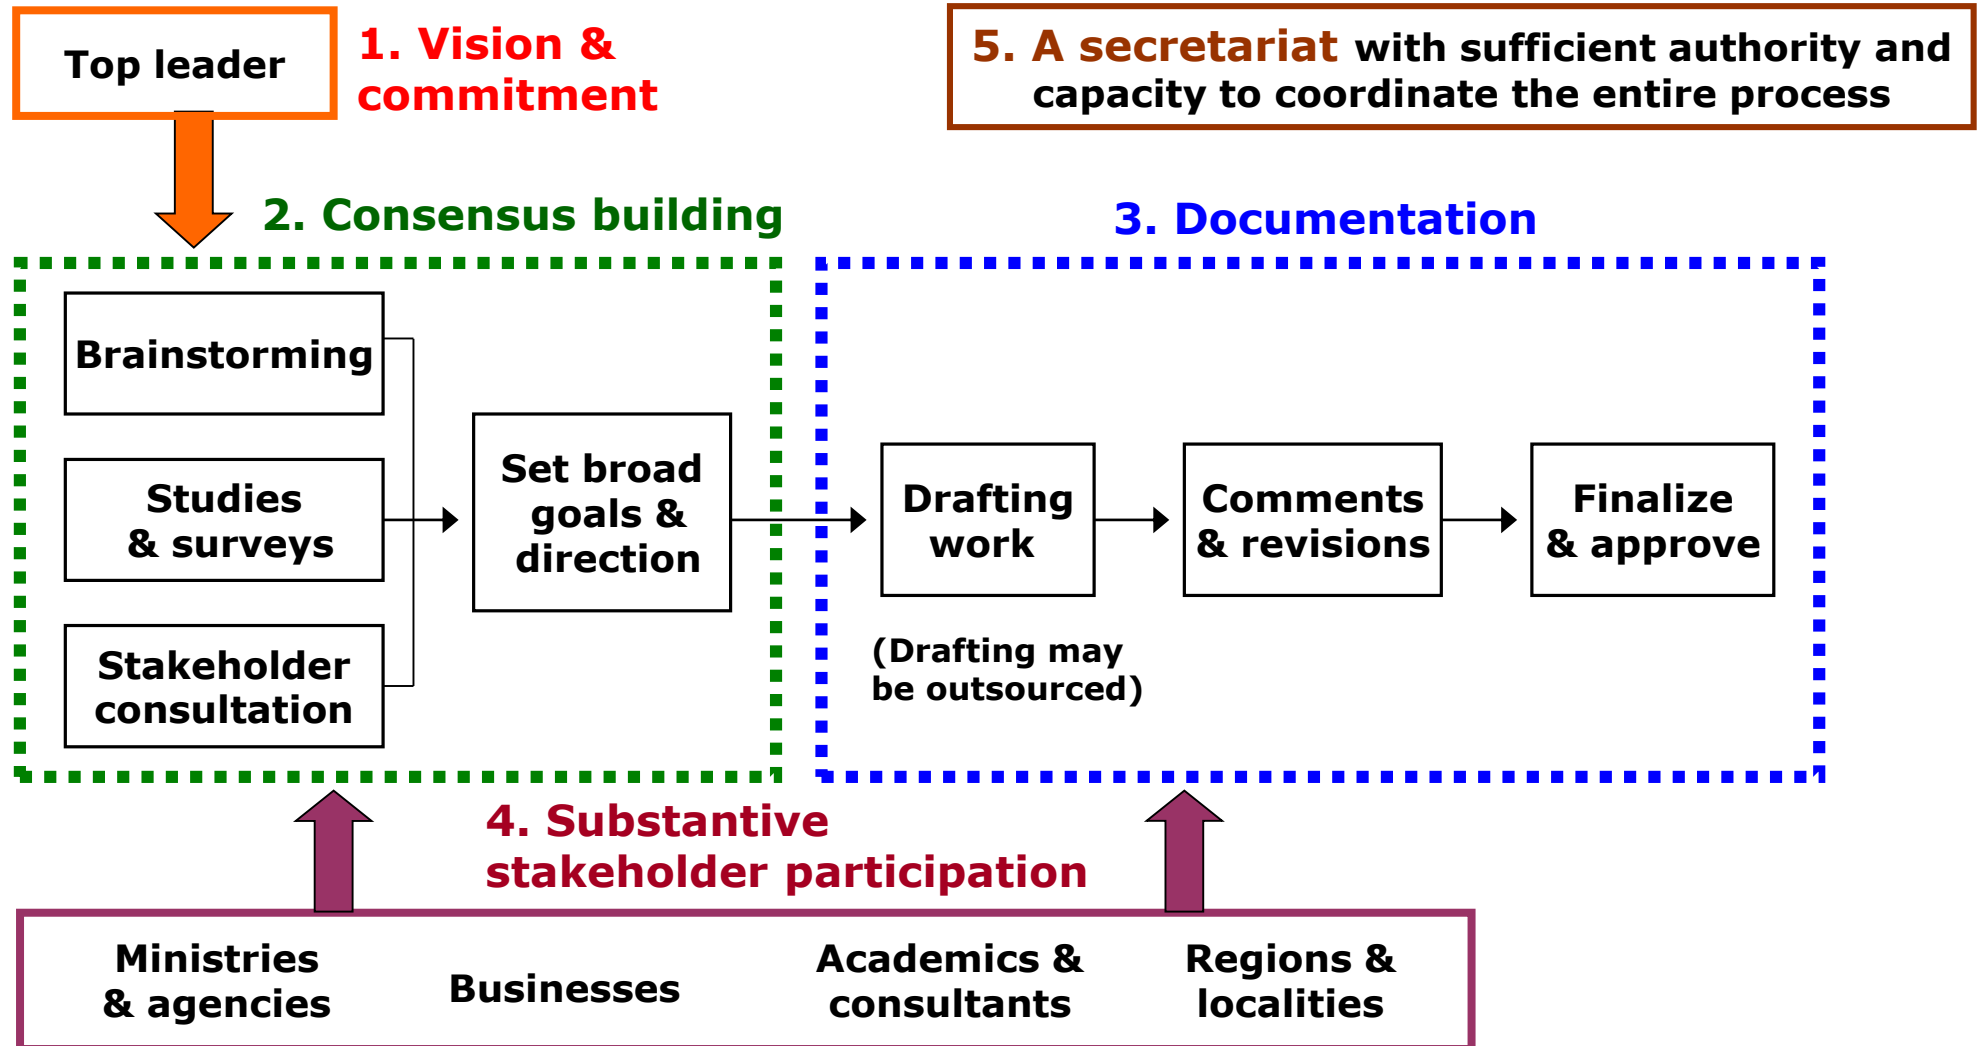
Top leader

1. Vision & commitment

5. A secretariat with sufficient authority and capacity to coordinate the entire process

2. Consensus building

3. Documentation

Brainstorming

Studies & surveys

Stakeholder consultation

Set broad goals & direction

Drafting work

Comments & revisions

Finalize & approve

(Drafting may be outsourced)

4. Substantive stakeholder participation

Ministries & agencies

Businesses

Academics & consultants

Regions & localities